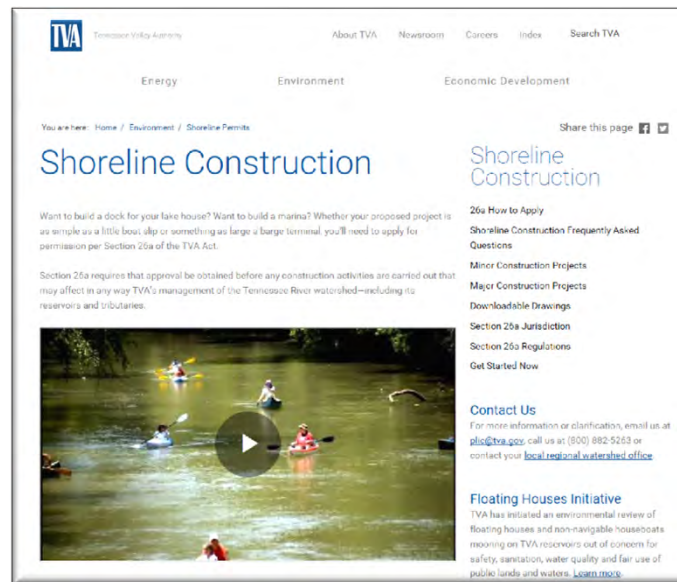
TVA Tennessee Valley Authority

About TVA Newsroom Careers Index Search TVA

Energy Environment Economic Development

You are here: Home / Environment / Shoreline Permits

Share this page

Shoreline Construction

Want to build a dock for your lake house? Want to build a marina? Whether your proposed project is as simple as a little boat slip or something as large a barge terminal, you'll need to apply for permission per Section 26a of the TVA Act.

Section 26a requires that approval be obtained before any construction activities are carried out that may affect in any way TVA's management of the Tennessee River watershed—including its reservoirs and tributaries.

Shoreline Construction

26a How to Apply

Shoreline Construction Frequently Asked Questions

Minor Construction Projects

Major Construction Projects

Downloadable Drawings

Section 26a Jurisdiction

Section 26a Regulations

Get Started Now

Contact Us

For more information or clarification, email us at plic@tva.gov, call us at (800) 882-5263 or contact your local regional watershed office.

Floating Houses Initiative

TVA has initiated an environmental review of floating houses and non-navigable houseboats mooring on TVA reservoirs out of concern for safety, sanitation, water quality and fair use of public lands and waters. Learn more.